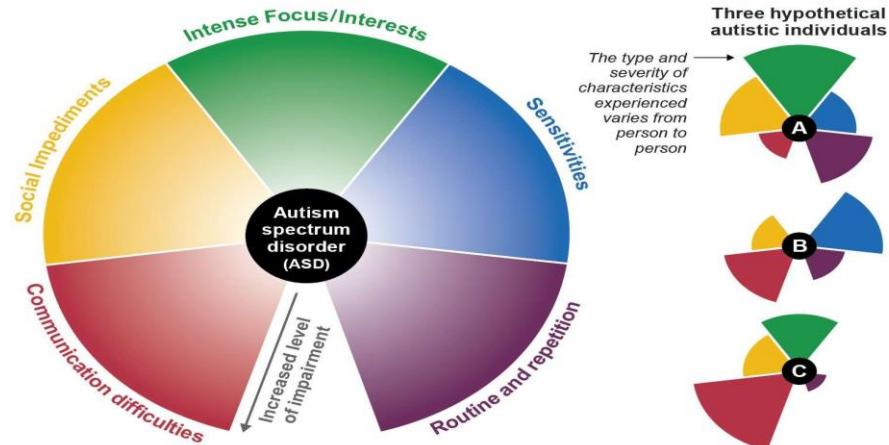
Intense Focus/Interests

Sensitivities

Routine and repetition

Communication difficulties

Social Impediments

Autism spectrum disorder (ASD)

Increased level of impairment

Three hypothetical autistic individuals

The type and severity of characteristics experienced varies from person to person

A

B

C